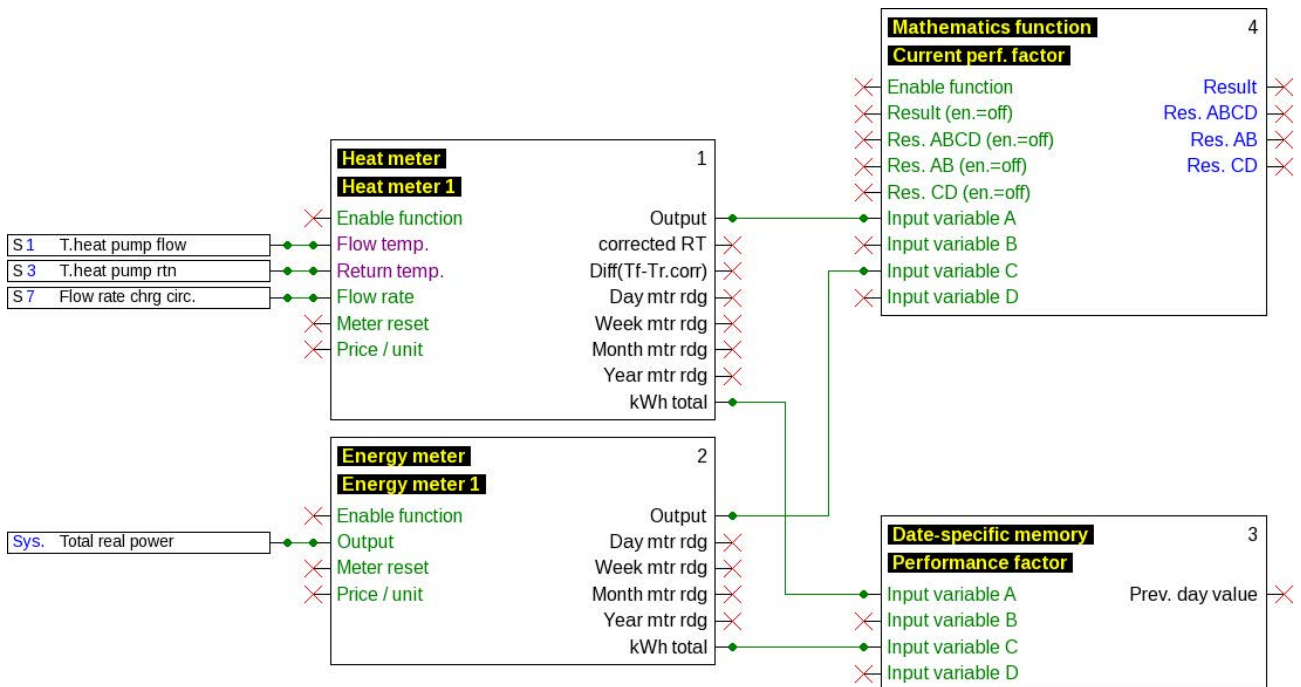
Mathematics function
4
Current perf. factor
Enable function
Result (en.=off)
Res. ABCD (en.=off)
Res. AB (en.=off)
Res. CD (en.=off)
Input variable A
Input variable B
Input variable C
Input variable D
Result
Res. ABCD
Res. AB
Res. CD

Heat meter
1
Heat meter 1
Enable function
Flow temp.
Return temp.
Flow rate
Meter reset
Price / unit
Output
corrected RT
Diff(Tf-Tr.corr)
Day mtr rdg
Week mtr rdg
Month mtr rdg
Year mtr rdg
kWh total

S 1 T.heat pump flow
S 3 T.heat pump rtn
S 7 Flow rate chrg circ.

Energy meter
2
Energy meter 1
Enable function
Output
Meter reset
Price / unit
Output
Day mtr rdg
Week mtr rdg
Month mtr rdg
Year mtr rdg
kWh total

Sys. Total real power

Date-specific memory
3
Performance factor
Input variable A
Input variable B
Input variable C
Input variable D
Prev. day value